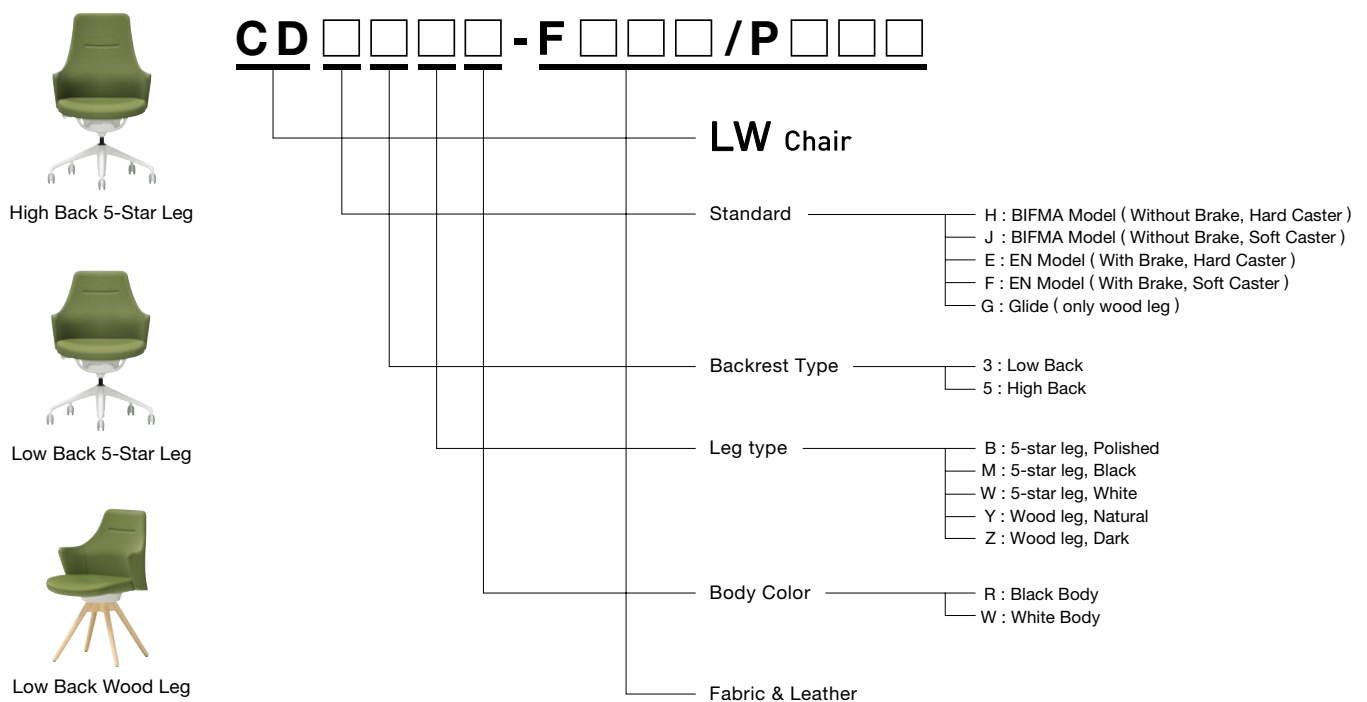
High Back 5-Star Leg

Low Back 5-Star Leg

Low Back Wood Leg

CD□□□□-F□□□/P□□□

LW Chair

Standard
H : BIFMA Model ( Without Brake, Hard Caster )
J : BIFMA Model ( Without Brake, Soft Caster )
E : EN Model ( With Brake, Hard Caster )
F : EN Model ( With Brake, Soft Caster )
G : Glide ( only wood leg )

Backrest Type
3 : Low Back
5 : High Back

Leg type
B : 5-star leg, Polished
M : 5-star leg, Black
W : 5-star leg, White
Y : Wood leg, Natural
Z : Wood leg, Dark

Body Color
R : Black Body
W : White Body

Fabric & Leather